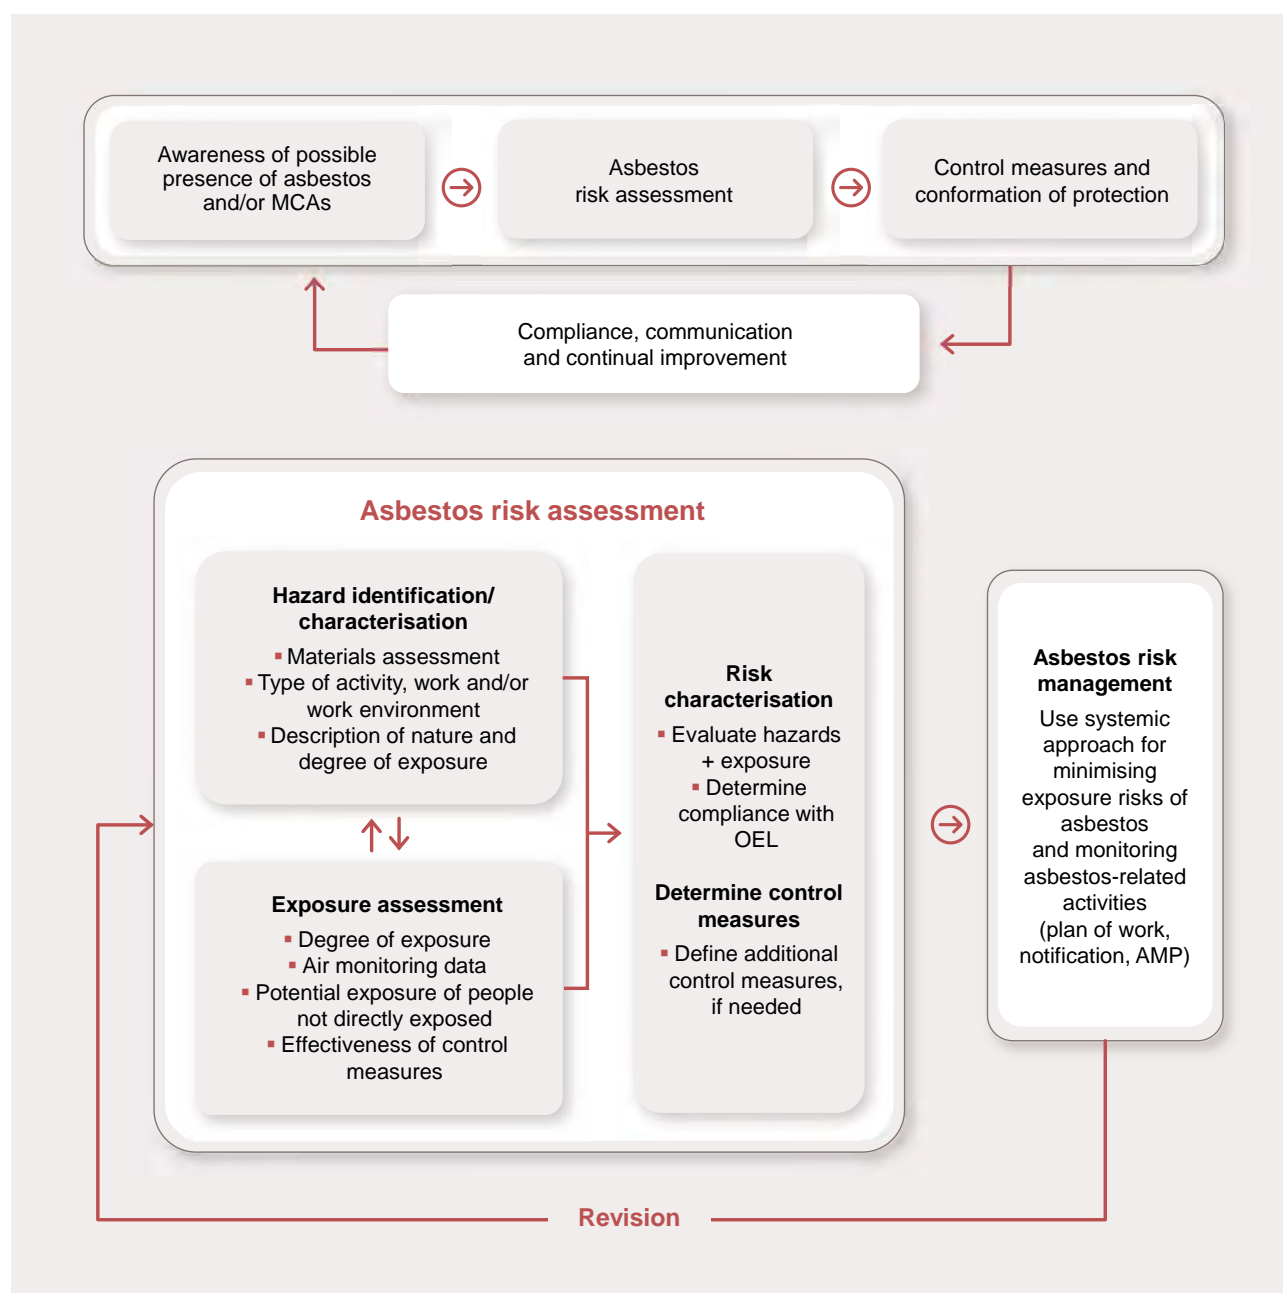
Awareness of possible presence of asbestos and/or MCAs

Asbestos risk assessment

Control measures and conformation of protection

Compliance, communication and continual improvement

Asbestos risk assessment

Hazard identification/ characterisation

▪ Materials assessment
▪ Type of activity, work and/or work environment
▪ Description of nature and degree of exposure

Exposure assessment

▪ Degree of exposure
▪ Air monitoring data
▪ Potential exposure of people not directly exposed
▪ Effectiveness of control measures

Risk characterisation

▪ Evaluate hazards + exposure
▪ Determine compliance with OEL

Determine control measures

▪ Define additional control measures, if needed

Asbestos risk management

Use systemic approach for minimising exposure risks of asbestos and monitoring asbestos-related activities (plan of work, notification, AMP)

Revision